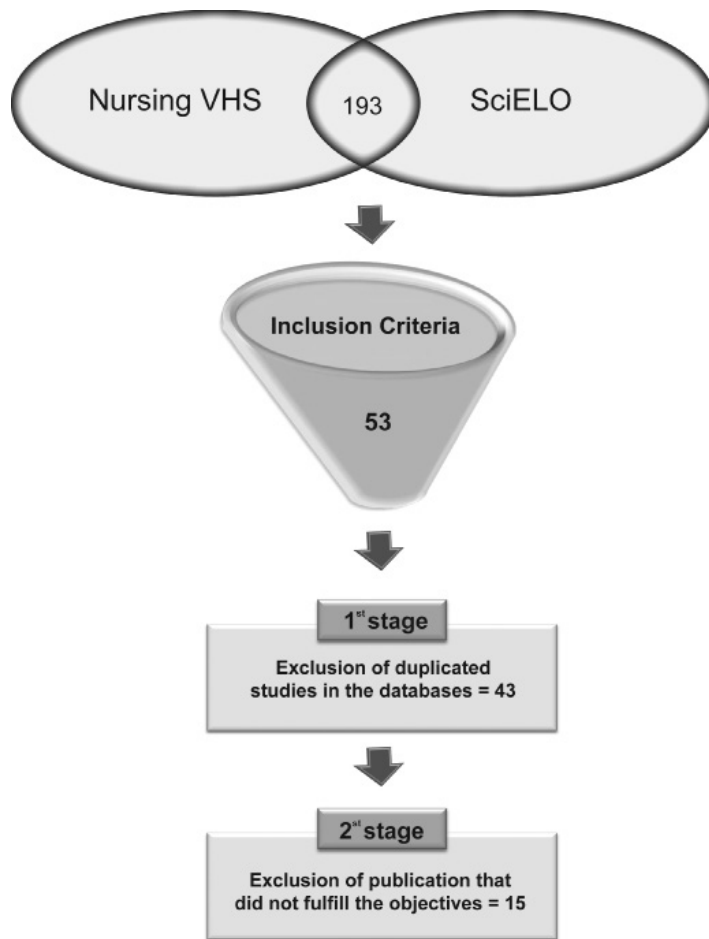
Nursing VHS

193

SciELO

Inclusion Criteria

53

1$^{st}$ stage

Exclusion of duplicated studies in the databases = 43

2$^{st}$ stage

Exclusion of publication that did not fulfill the objectives = 15